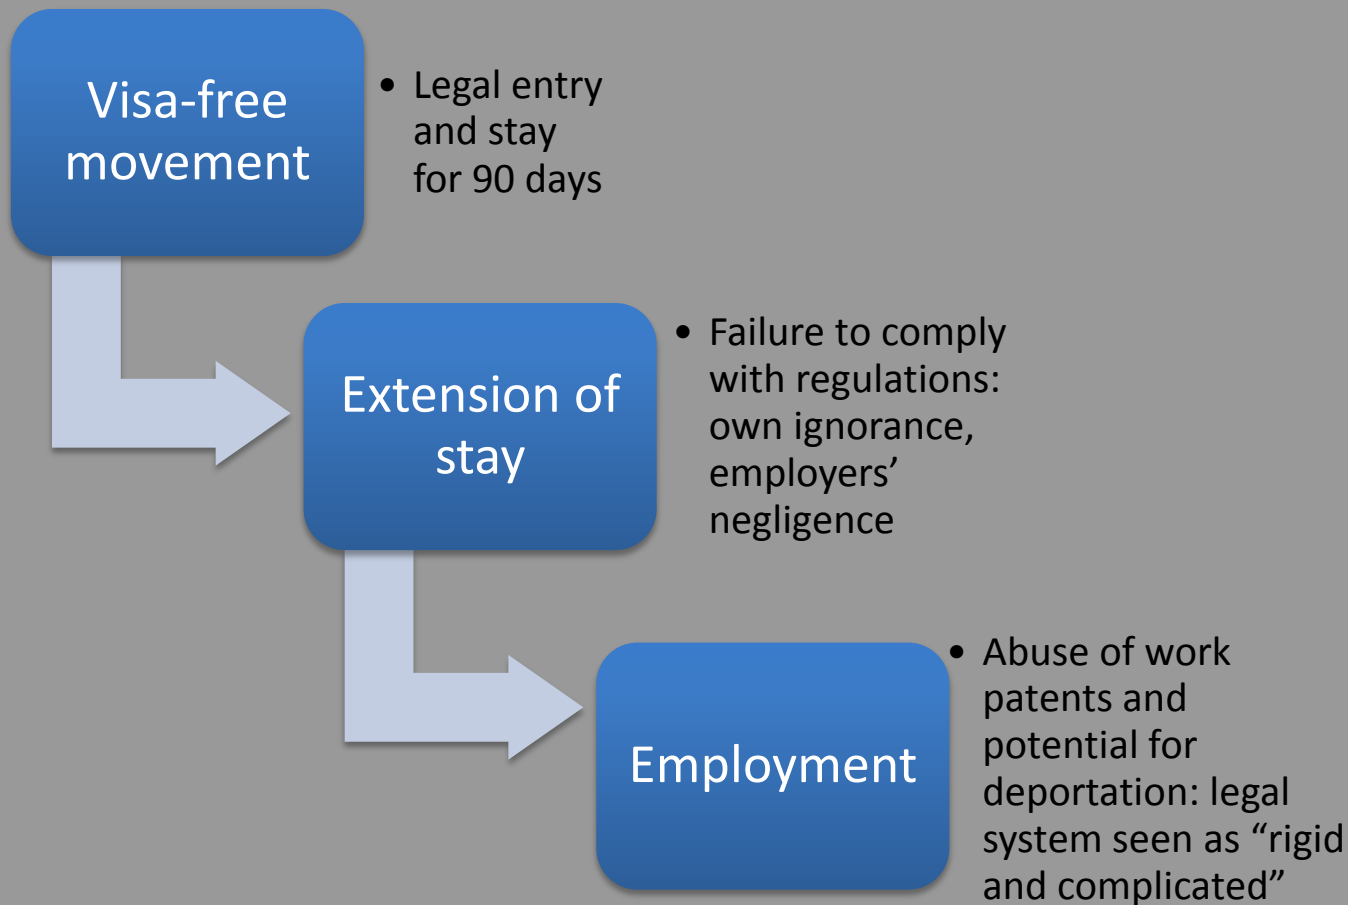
Visa-free movement

• Legal entry and stay for 90 days

Extension of stay

• Failure to comply with regulations: own ignorance, employers' negligence

Employment

• Abuse of work patents and potential for deportation: legal system seen as "rigid and complicated"